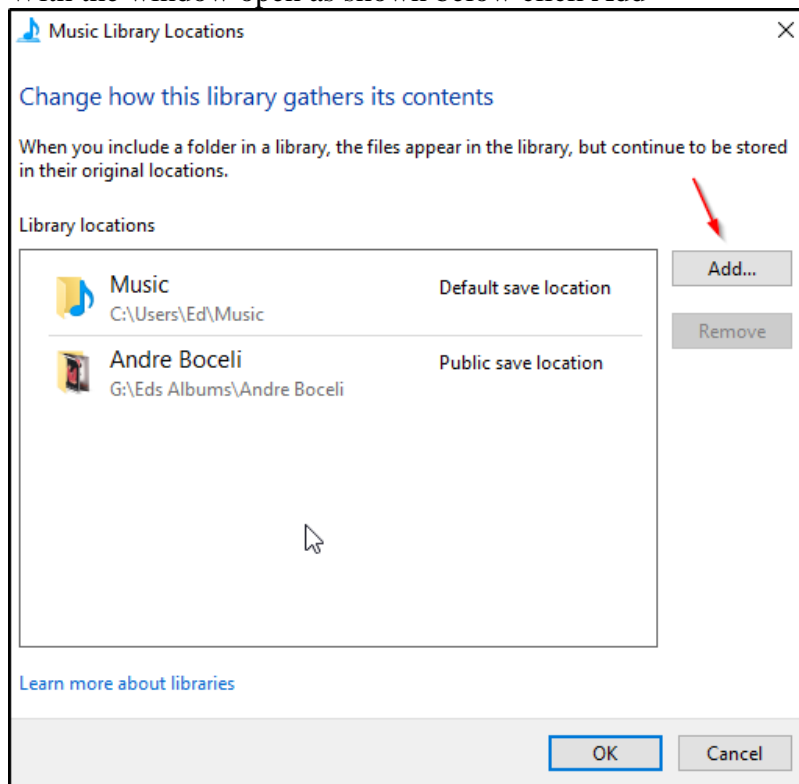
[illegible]

Music Library Locations

Change how this library gathers its contents

When you include a folder in a library, the files appear in the library, but continue to be stored in their original locations.

Library locations

Music
C:\Users\Ed\Music
Default save location

Andre Boceli
G:\Eds Albums\Andre Boceli
Public save location

Add...

Remove

Learn more about libraries

OK

Cancel